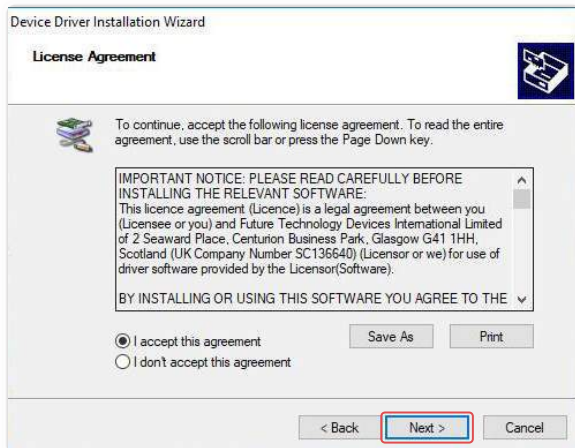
Device Driver Installation Wizard

License Agreement

To continue, accept the following license agreement. To read the entire agreement, use the scroll bar or press the Page Down key.

IMPORTANT NOTICE: PLEASE READ CAREFULLY BEFORE INSTALLING THE RELEVANT SOFTWARE:
This licence agreement (Licence) is a legal agreement between you (Licensee or you) and Future Technology Devices International Limited of 2 Seaward Place, Centurion Business Park, Glasgow G41 1HH, Scotland (UK Company Number SC136640) (Licensor or we) for use of driver software provided by the Licensor(Software).

BY INSTALLING OR USING THIS SOFTWARE YOU AGREE TO THE

I accept this agreement

I don't accept this agreement

Save As

Print

< Back

Next >

Cancel